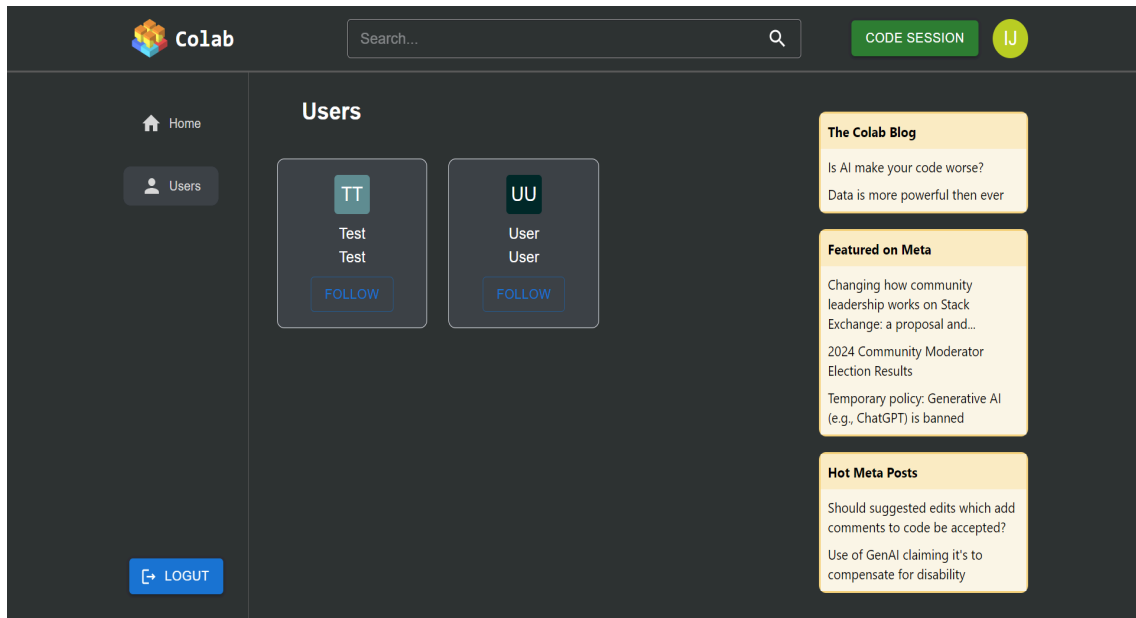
Colab

Search...

CODE SESSION

IJ

Home

Users

Users

TT
Test
Test
FOLLOW

UU
User
User
FOLLOW

The Colab Blog

Is AI make your code worse?

Data is more powerful then ever

Featured on Meta

Changing how community leadership works on Stack Exchange: a proposal and...

2024 Community Moderator Election Results

Temporary policy: Generative AI (e.g., ChatGPT) is banned

Hot Meta Posts

Should suggested edits which add comments to code be accepted?

Use of GenAI claiming it's to compensate for disability

LOGUT